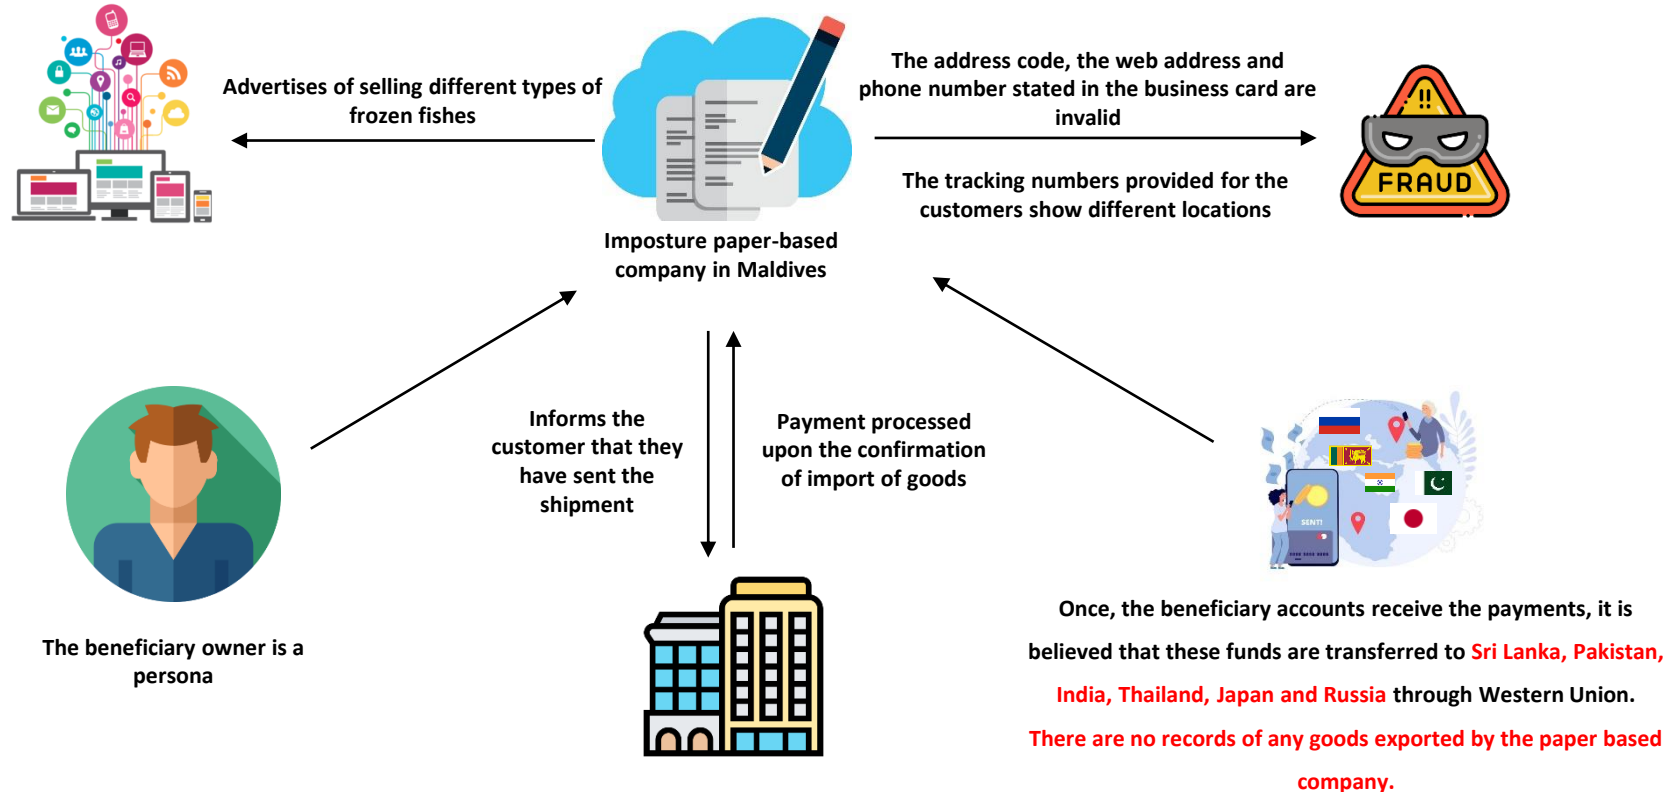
Advertises of selling different types of frozen fishes

Imposture paper-based company in Maldives

The address code, the web address and phone number stated in the business card are invalid

The tracking numbers provided for the customers show different locations

FRAUD

The beneficiary owner is a persona

Informs the customer that they have sent the shipment

Payment processed upon the confirmation of import of goods

SENT!

Once, the beneficiary accounts receive the payments, it is believed that these funds are transferred to Sri Lanka, Pakistan, India, Thailand, Japan and Russia through Western Union. There are no records of any goods exported by the paper based company.